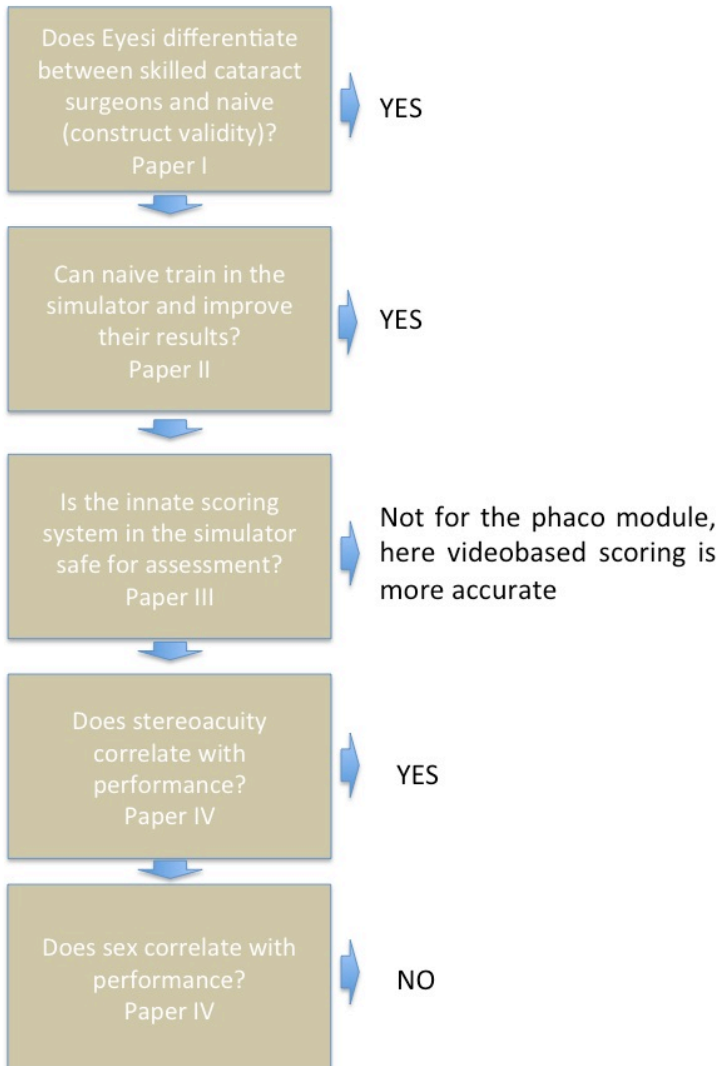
Does Eyesi differentiate between skilled cataract surgeons and naive (construct validity)?
Paper I

YES

Can naive train in the simulator and improve their results?
Paper II

YES

Is the innate scoring system in the simulator safe for assessment?
Paper III

Not for the phaco module, here videobased scoring is more accurate

Does stereoacuity correlate with performance?
Paper IV

YES

Does sex correlate with performance?
Paper IV

NO